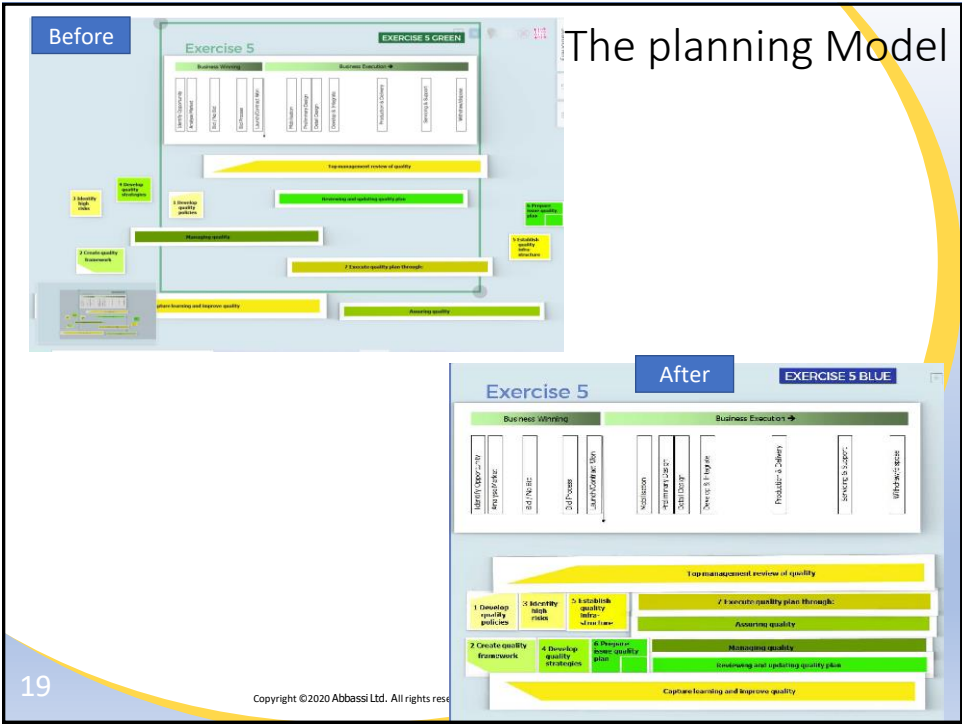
Before

Exercise 5

EXERCISE 5 GREEN

Business Winning

Business Execution ➔

Identify Opportunity

Analyse Market

Bid / No Bid

Bid Process

Launch/Contract Win

Mobilisation

Preliminary Design

Detail Design

Develop & Integrate

Production & Delivery

Servicing & Support

Withdraw/Dispose

Top management review of quality

4 Develop quality strategies

3 Identify high risks

1 Develop quality policies

Reviewing and updating quality plan

6 Prepare issue quality plan

Managing quality

5 Establish quality infra-structure

2 Create quality framework

7 Execute quality plan through:

Capture learning and improve quality

Assuring quality

The planning Model

After

Exercise 5

EXERCISE 5 BLUE

Business Winning

Business Execution ➔

Identify Opportunity

Analyse Market

Bid / No Bid

Bid Process

Launch/Contract Win

Mobilisation

Preliminary Design

Detail Design

Develop & Integrate

Production & Delivery

Servicing & Support

Withdraw/Dispose

Top management review of quality

1 Develop quality policies

3 Identify high risks

5 Establish quality infra-structure

7 Execute quality plan through:

Assuring quality

2 Create quality framework

4 Develop quality strategies

6 Prepare issue quality plan

Managing quality

Reviewing and updating quality plan

Capture learning and improve quality

19

Copyright ©2020 Abbassi Ltd. All rights rese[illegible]